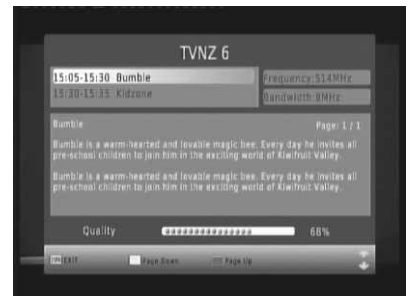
TVNZ 6

15:05-15:30 Bumble
15:30-15:35 Kidzone

Frequency:514MHz
Bandwidth:8MHz

Bumble

Page: 1 / 1

Bumble is a warm-hearted and lovable magic bee. Every day he invites all pre-school children to join him in the exciting world of Kiwifruit Valley.

Bumble is a warm-hearted and lovable magic bee. Every day he invites all pre-school children to join him in the exciting world of Kiwifruit Valley.

Quality

68%

EXIT

Page Down

Page Up